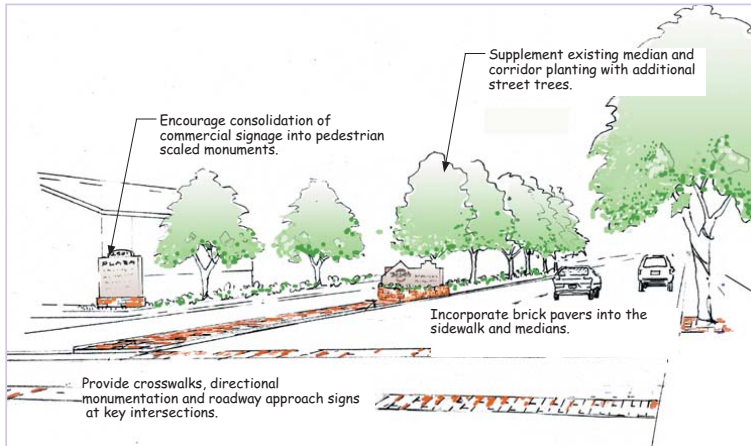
Supplement existing median and corridor planting with additional street trees.

Encourage consolidation of commercial signage into pedestrian scaled monuments.

PLAZA

Incorporate brick pavers into the sidewalk and medians.

Provide crosswalks, directional monumentation and roadway approach signs at key intersections.